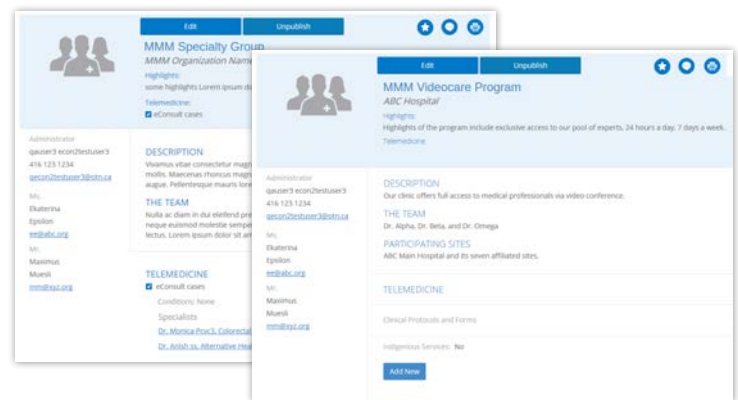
Edit
Unpublish

MMM Specialty Group
MMM Organization Name
Highlights:
some highlights Lorem ipsum do
Telemedicine:
eConsult cases

Administrator
qauser3 econ2testuser3
416 123 1234
qecon2testuser3@otn.ca

Mr.
Ekaterina
Epsilon
ee@abc.org

Mr.
Maximus
Muesli
mm@xyz.org

DESCRIPTION
Vivamus vitae consectetur magn mollis. Maecenas rhoncus magn augue. Pellentesque mauris lore

THE TEAM
Nulla ac diam in dui eleifend pre neque euismod molestie sempe lectus. Lorem ipsum dolor sit am

TELEMEDICINE
eConsult cases
Conditions: None
Specialists
Dr. Monica Pcvc3, Colorectal
Dr. Anish ss, Alternative Hea

Edit
Unpublish

MMM Videocare Program
ABC Hospital
Highlights
Highlights of the program include exclusive access to our pool of experts, 24 hours a day, 7 days a week.
Telemedicine

Administrator
qauser3 econ2testuser3
416 123 1234
qecon2testuser3@otn.ca

Mr.
Ekaterina
Epsilon
ee@abc.org

Mr.
Maximus
Muesli
mm@xyz.org

DESCRIPTION
Our clinic offers full access to medical professionals via video conference.

THE TEAM
Dr. Alpha, Dr. Beta, and Dr. Omega

PARTICIPATING SITES
ABC Main Hospital and its seven affiliated sites.

TELEMEDICINE

Clinical Protocols and Forms

Indigenous Services: No

Add New